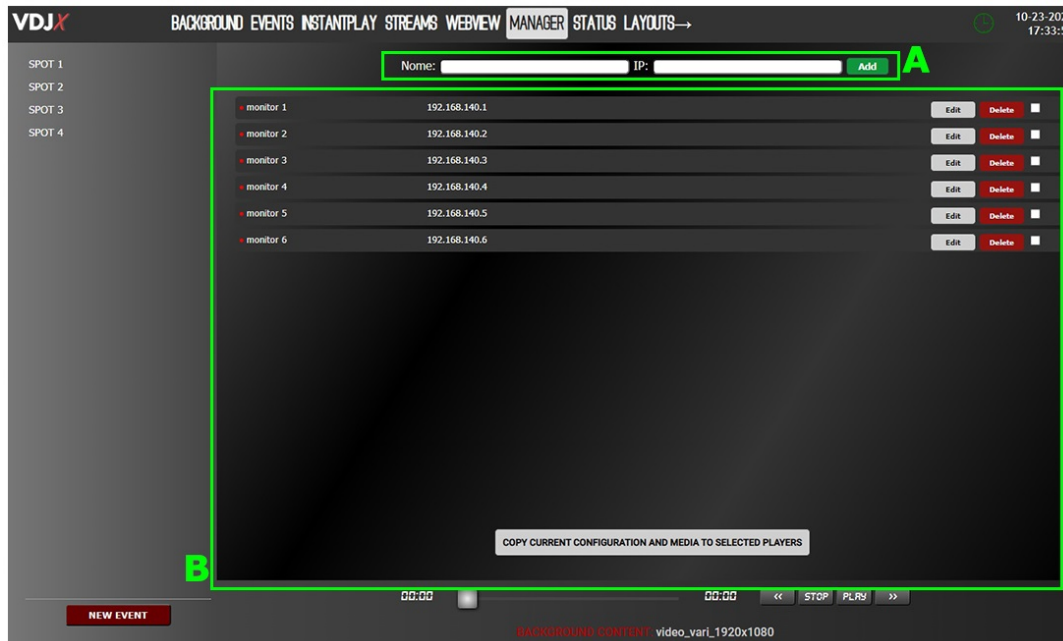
VDJX

BACKGROUND EVENTS INSTANTPLAY STREAMS WEBVIEW MANAGER STATUS LAYOUTS→

10-23-20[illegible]
17:33:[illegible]

SPOT 1
SPOT 2
SPOT 3
SPOT 4

Nome: IP: Add

A

| | | | | |
|---|---|---|---|---|
| monitor 1 | 192.168.140.1 | Edit | Delete | |
| monitor 2 | 192.168.140.2 | Edit | Delete | |
| monitor 3 | 192.168.140.3 | Edit | Delete | |
| monitor 4 | 192.168.140.4 | Edit | Delete | |
| monitor 5 | 192.168.140.5 | Edit | Delete | |
| monitor 6 | 192.168.140.6 | Edit | Delete | |

COPY CURRENT CONFIGURATION AND MEDIA TO SELECTED PLAYERS

B

NEW EVENT

00:00 00:00 « STOP PLAY »

BACKGROUND CONTENT video_vari_1920x1080